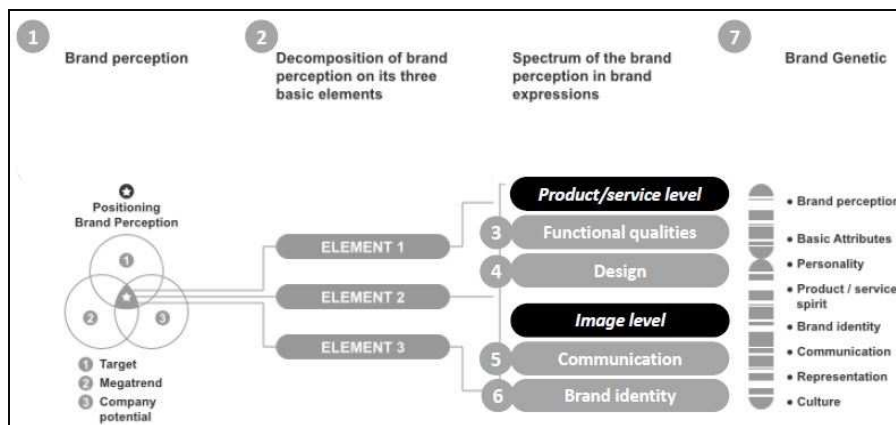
1 Brand perception

2 Decomposition of brand perception on its three basic elements

Spectrum of the brand perception in brand expressions

7 Brand Genetic

Positioning Brand Perception

1

2

3

1 Target
2 Megatrend
3 Company potential

ELEMENT 1

ELEMENT 2

ELEMENT 3

Product/service level
3 Functional qualities
4 Design
Image level
5 Communication
6 Brand identity

• Brand perception
• Basic Attributes
• Personality
• Product / service spirit
• Brand identity
• Communication
• Representation
• Culture